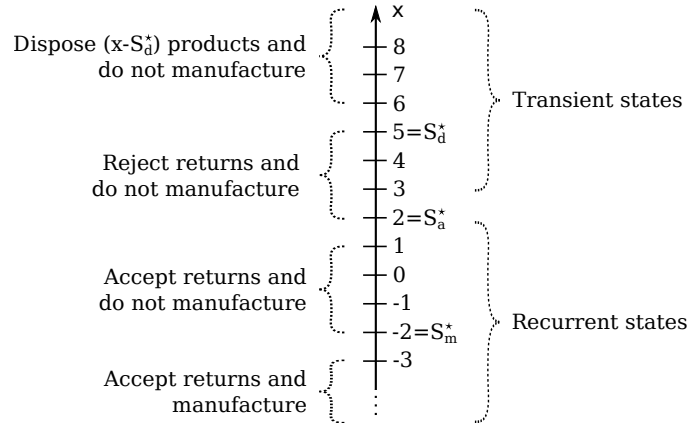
Dispose (x-$S_d^*$) products and do not manufacture

Reject returns and do not manufacture

Accept returns and do not manufacture

Accept returns and manufacture

x

8

7

6

5=$S_d^*$

4

3

2=$S_a^*$

1

0

-1

-2=$S_m^*$

-3

Transient states

Recurrent states